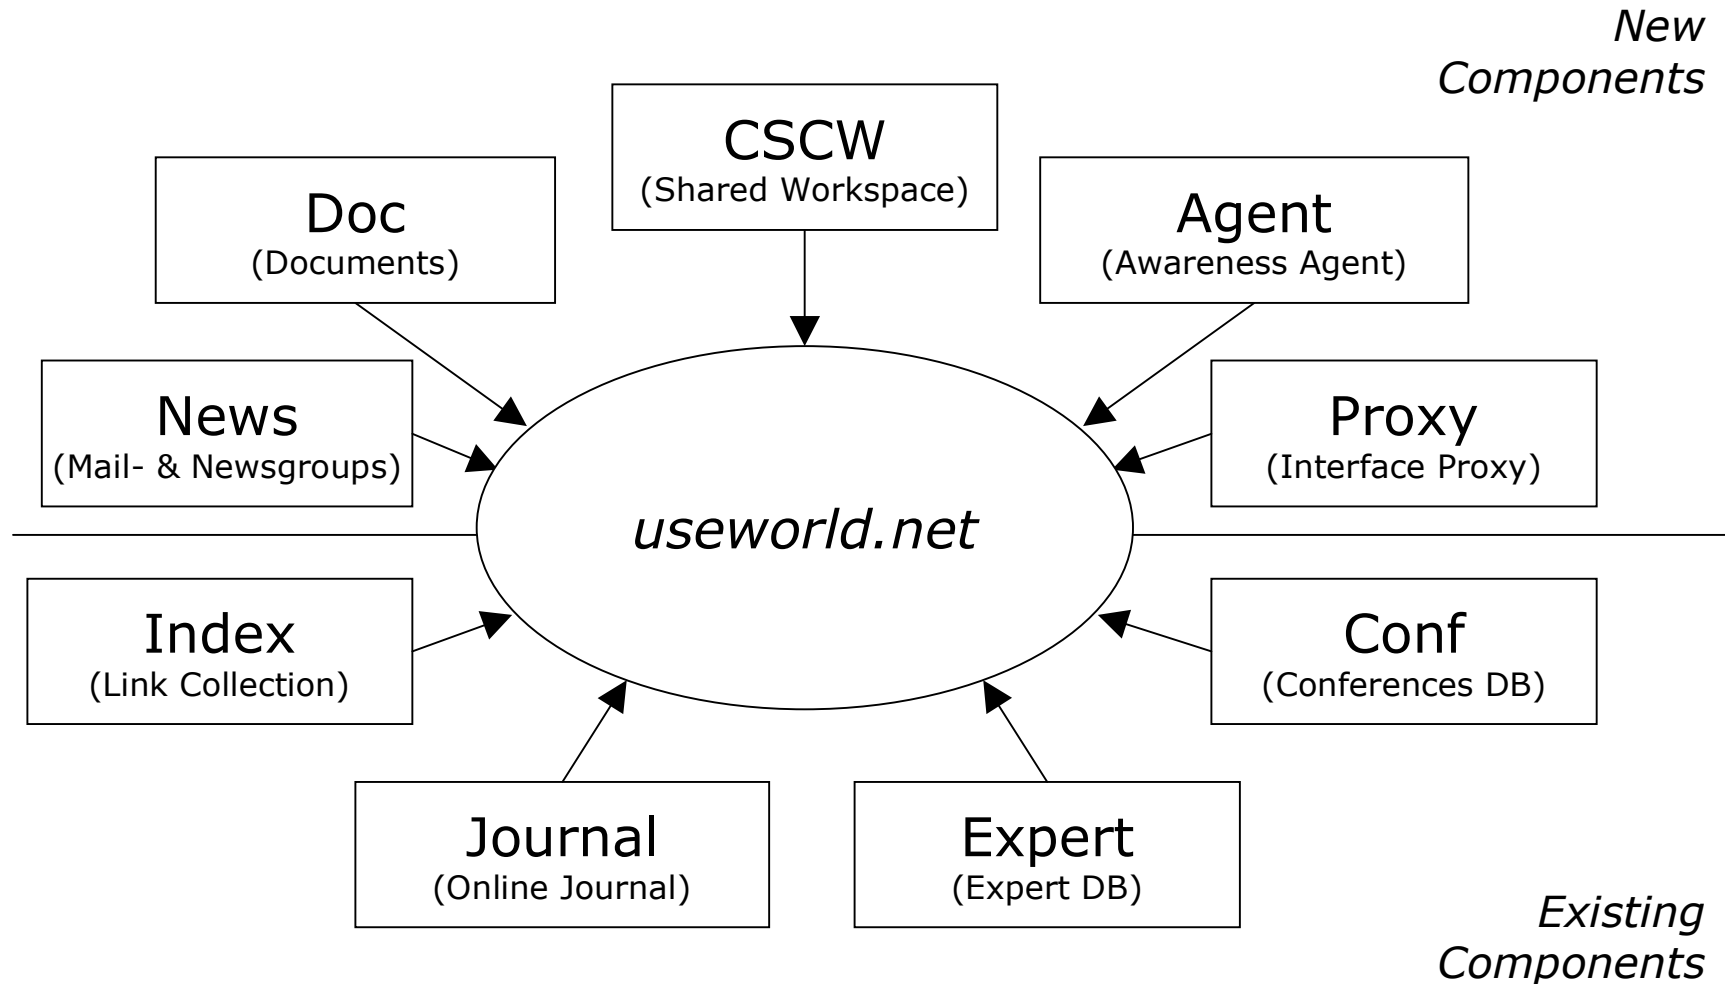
New Components

CSCW
(Shared Workspace)

Doc
(Documents)

Agent
(Awareness Agent)

News
(Mail- & Newsgroups)

Proxy
(Interface Proxy)

useworld.net

Index
(Link Collection)

Conf
(Conferences DB)

Journal
(Online Journal)

Expert
(Expert DB)

Existing Components